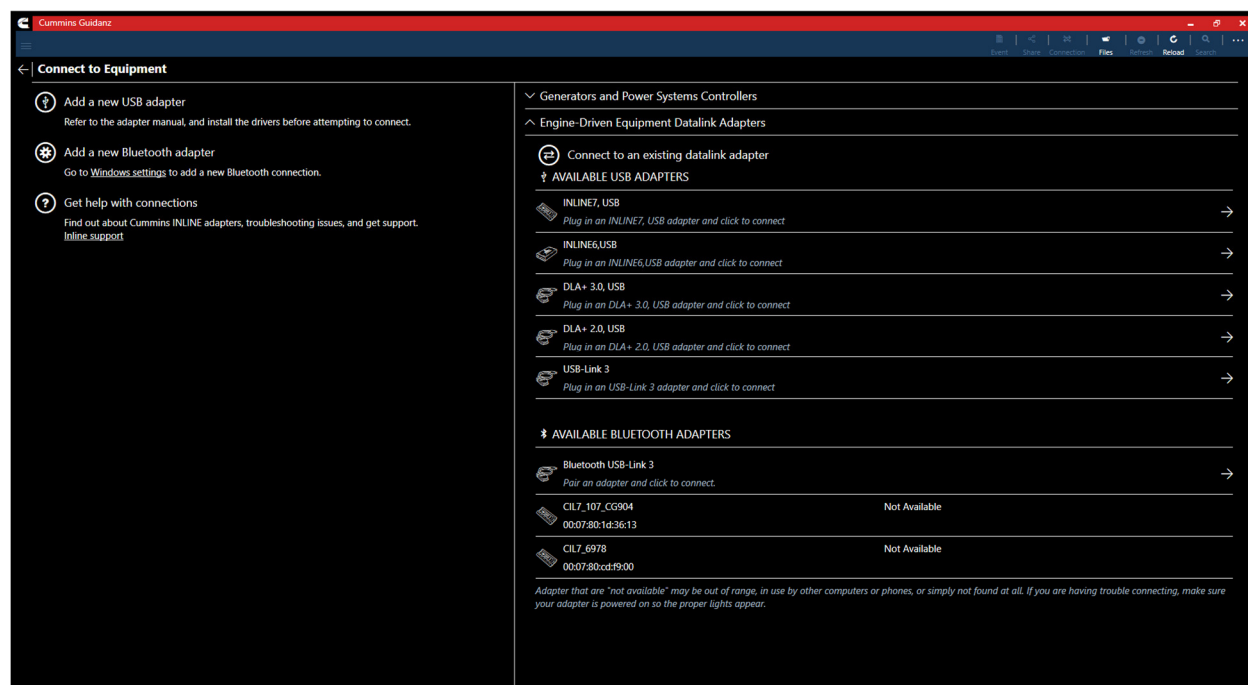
Cummins Guidanz

Event Share Connection Files Refresh Reload Search

Connect to Equipment

Add a new USB adapter
Refer to the adapter manual, and install the drivers before attempting to connect.

Add a new Bluetooth adapter
Go to Windows settings to add a new Bluetooth connection.

Get help with connections
Find out about Cummins INLINE adapters, troubleshooting issues, and get support.
Inline support

Generators and Power Systems Controllers

Engine-Driven Equipment Datalink Adapters

Connect to an existing datalink adapter

AVAILABLE USB ADAPTERS

INLINE7, USB
Plug in an INLINE7, USB adapter and click to connect

INLINE6,USB
Plug in an INLINE6,USB adapter and click to connect

DLA+ 3.0, USB
Plug in an DLA+ 3.0, USB adapter and click to connect

DLA+ 2.0, USB
Plug in an DLA+ 2.0, USB adapter and click to connect

USB-Link 3
Plug in an USB-Link 3 adapter and click to connect

AVAILABLE BLUETOOTH ADAPTERS

Bluetooth USB-Link 3
Pair an adapter and click to connect.

CIL7_107_CG904
00:07:80:1d:36:13
Not Available

CIL7_6978
00:07:80:cd:f9:00
Not Available

Adapter that are "not available" may be out of range, in use by other computers or phones, or simply not found at all. If you are having trouble connecting, make sure your adapter is powered on so the proper lights appear.